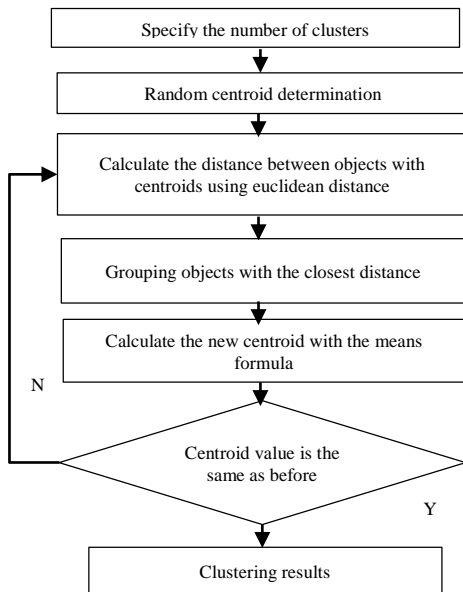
Specify the number of clusters

Random centroid determination

Calculate the distance between objects with centroids using euclidean distance

Grouping objects with the closest distance

Calculate the new centroid with the means formula

N

Centroid value is the same as before

Y

Clustering results